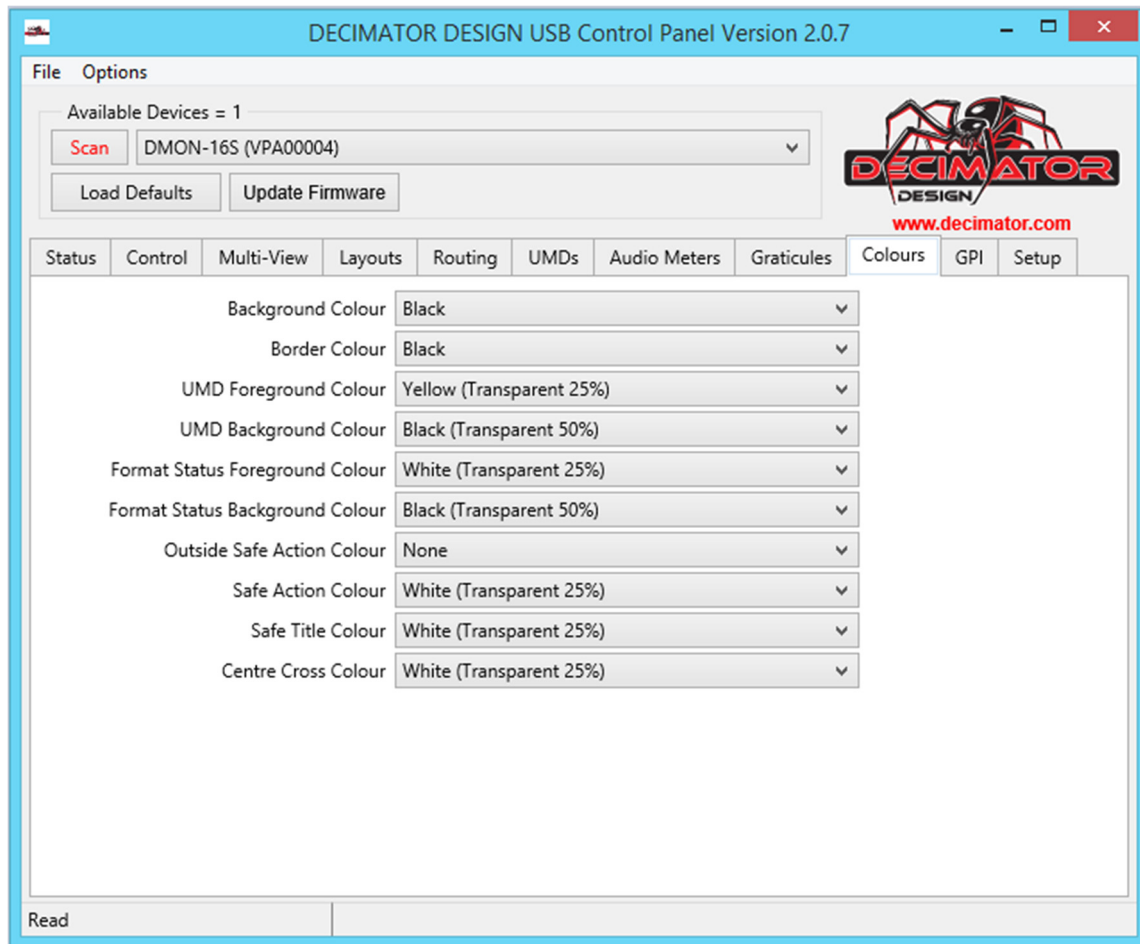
DECIMATOR DESIGN USB Control Panel Version 2.0.7

File Options

Available Devices = 1

Scan DMON-16S (VPA00004)

Load Defaults Update Firmware

DECIMATOR DESIGN
www.decimator.com

Status Control Multi-View Layouts Routing UMDs Audio Meters Graticules Colours GPI Setup

Background Colour Black
Border Colour Black
UMD Foreground Colour Yellow (Transparent 25%)
UMD Background Colour Black (Transparent 50%)
Format Status Foreground Colour White (Transparent 25%)
Format Status Background Colour Black (Transparent 50%)
Outside Safe Action Colour None
Safe Action Colour White (Transparent 25%)
Safe Title Colour White (Transparent 25%)
Centre Cross Colour White (Transparent 25%)

Read